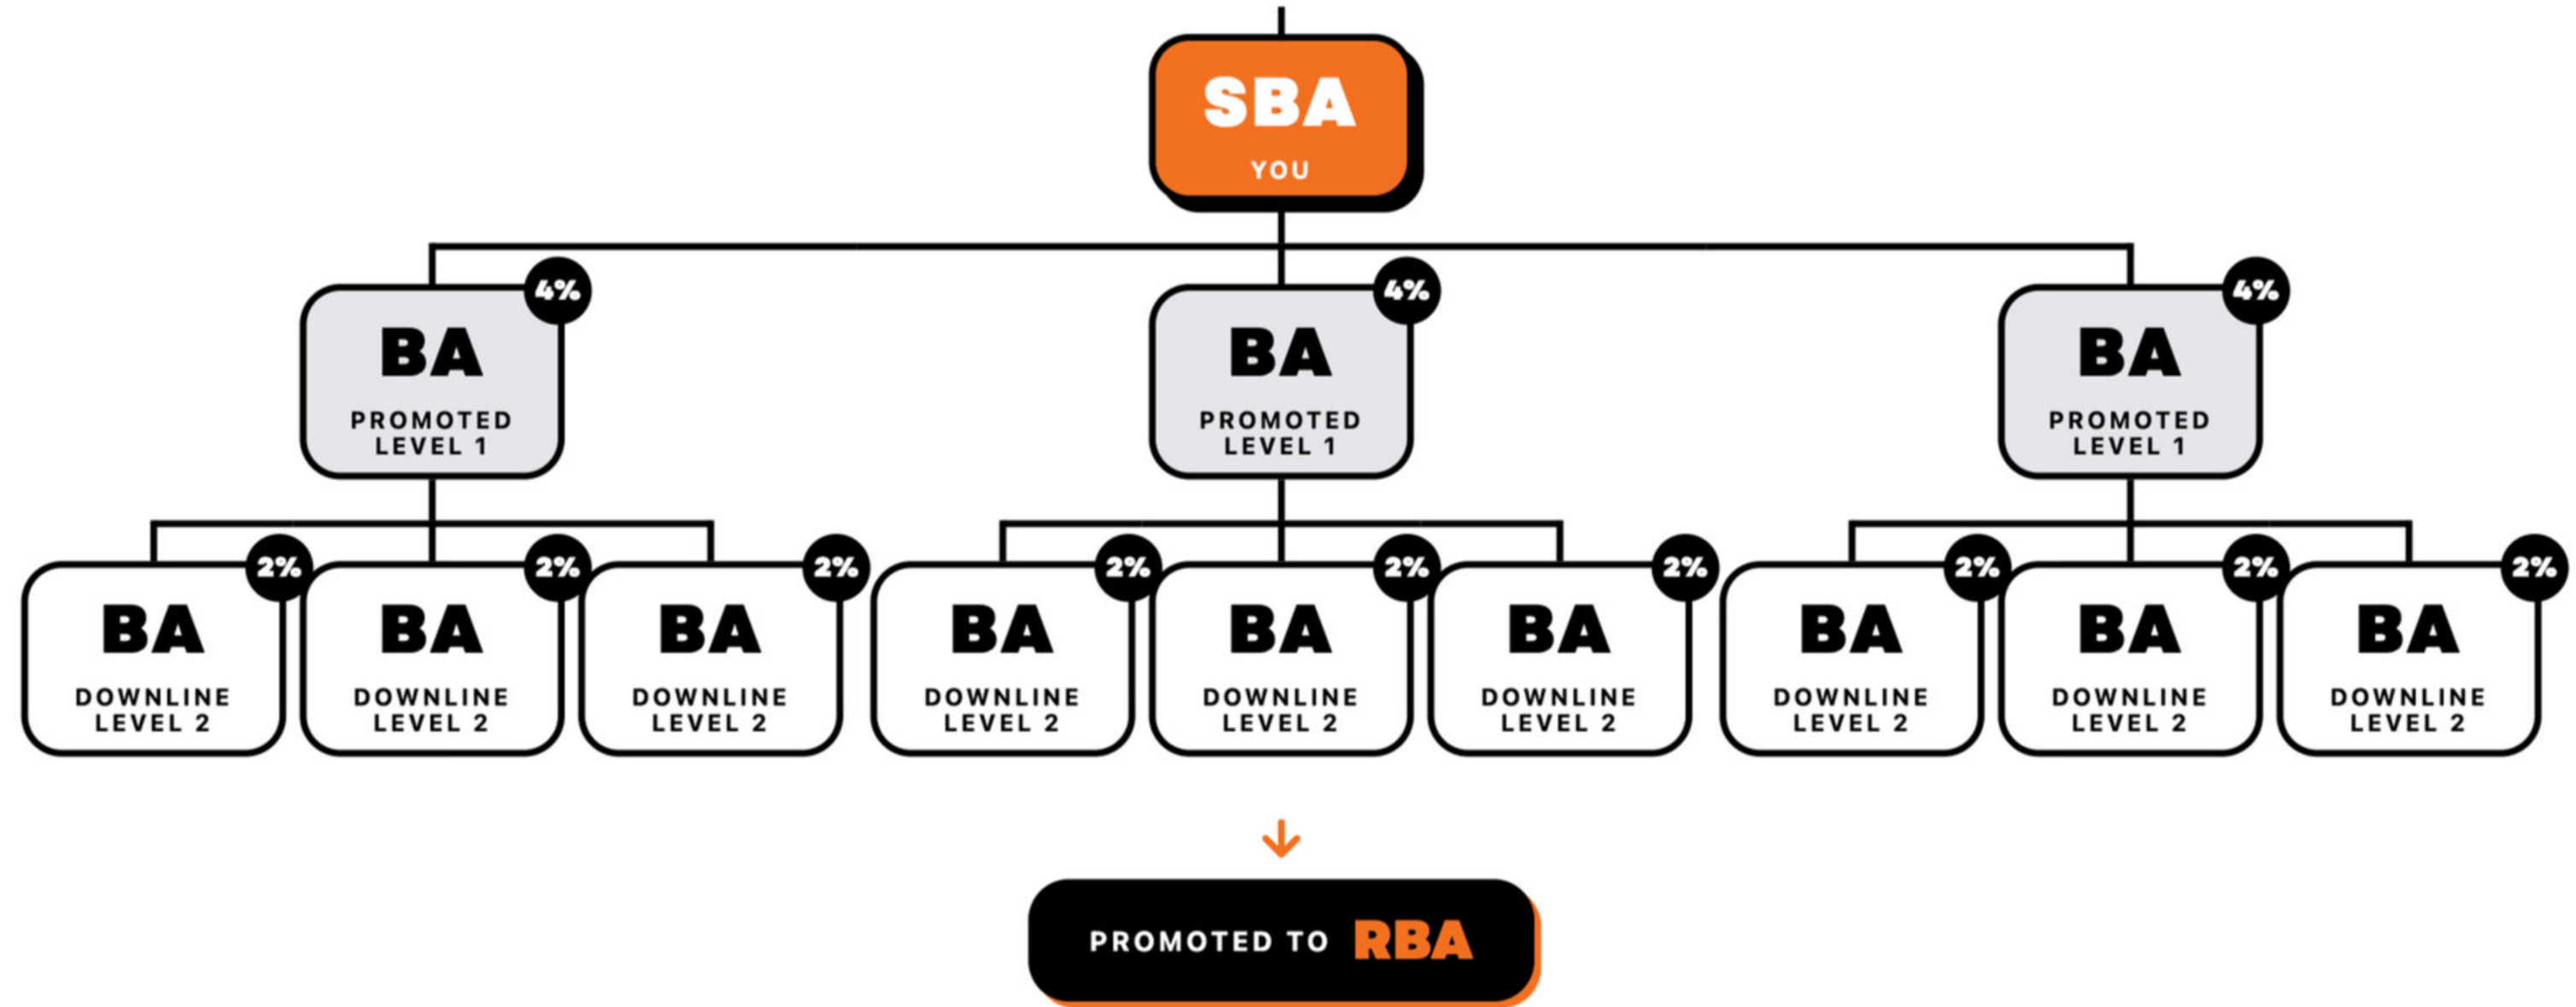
SBA
YOU

4%
BA
PROMOTED
LEVEL 1

4%
BA
PROMOTED
LEVEL 1

4%
BA
PROMOTED
LEVEL 1

2%
BA
DOWNLINE
LEVEL 2

2%
BA
DOWNLINE
LEVEL 2

2%
BA
DOWNLINE
LEVEL 2

2%
BA
DOWNLINE
LEVEL 2

2%
BA
DOWNLINE
LEVEL 2

2%
BA
DOWNLINE
LEVEL 2

2%
BA
DOWNLINE
LEVEL 2

2%
BA
DOWNLINE
LEVEL 2

2%
BA
DOWNLINE
LEVEL 2

PROMOTED TO RBA